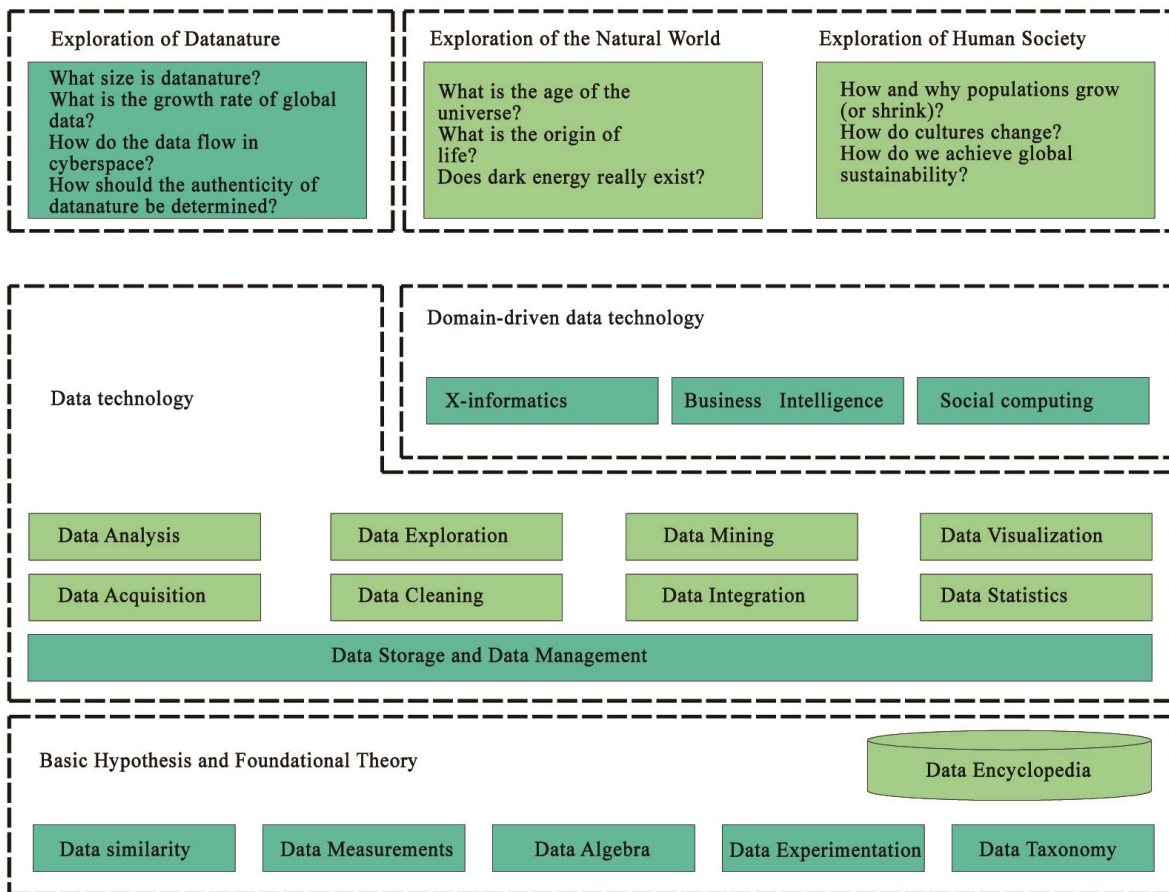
Exploration of Datanature

What size is datanature?
What is the growth rate of global data?
How do the data flow in cyberspace?
How should the authenticity of datanature be determined?

Exploration of the Natural World

What is the age of the universe?
What is the origin of life?
Does dark energy really exist?

Exploration of Human Society

How and why populations grow (or shrink)?
How do cultures change?
How do we achieve global sustainability?

Data technology

Domain-driven data technology

X-informatics

Business Intelligence

Social computing

Data Analysis

Data Exploration

Data Mining

Data Visualization

Data Acquisition

Data Cleaning

Data Integration

Data Statistics

Data Storage and Data Management

Basic Hypothesis and Foundational Theory

Data Encyclopedia

Data similarity

Data Measurements

Data Algebra

Data Experimentation

Data Taxonomy